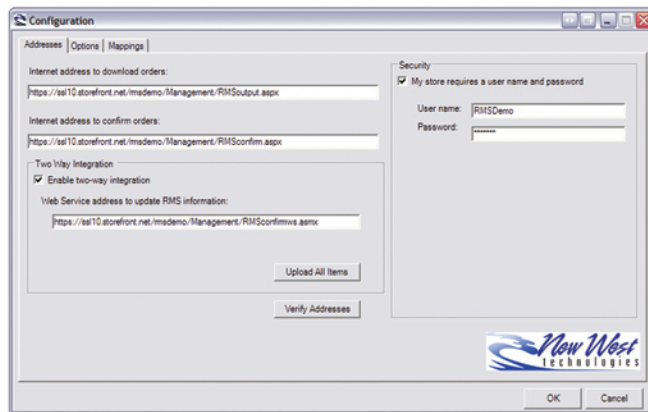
Configuration

Addresses | Options | Mappings

Internet address to download orders:

https://ssl10.storefront.net/rmsdemo/Management/RMSoutput.aspx

Internet address to confirm orders:

https://ssl10.storefront.net/rmsdemo/Management/RMSconfirm.aspx

Two Way Integration

Enable two-way integration

Web Service address to update RMS information:

https://ssl10.storefront.net/rmsdemo/Management/RMSconfirmws.asmx

Upload All Items

Verify Addresses

Security

My store requires a user name and password

User name: RMSDemo

Password: ********

New West technologies

OK Cancel